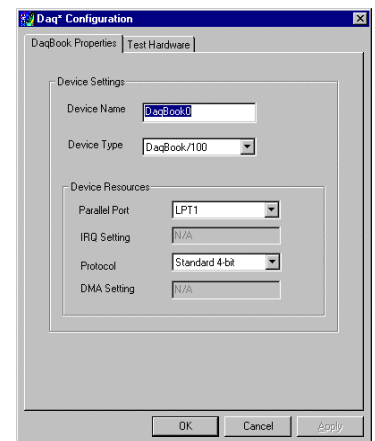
Daq* Configuration

DaqBook Properties | Test Hardware

Device Settings

Device Name DaqBook0

Device Type DaqBook/100

Device Resources

Parallel Port LPT1

IRQ Setting N/A

Protocol Standard 4-bit

DMA Setting N/A

OK Cancel Apply